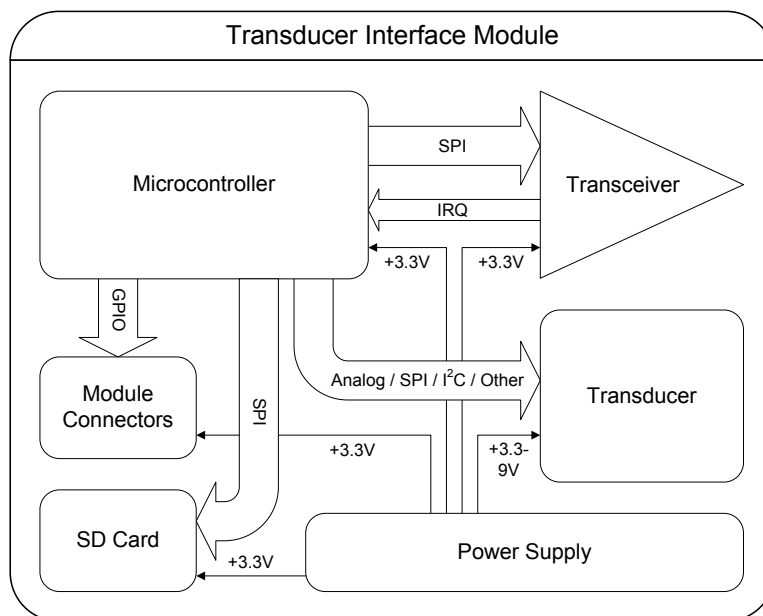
Transducer Interface Module

Microcontroller

SPI

IRQ

Transceiver

+3.3V

+3.3V

GPIO

Module Connectors

SPI

Analog / SPI / $I^2C$ / Other

Transducer

+3.3V

+3.3-9V

SD Card

+3.3V

Power Supply